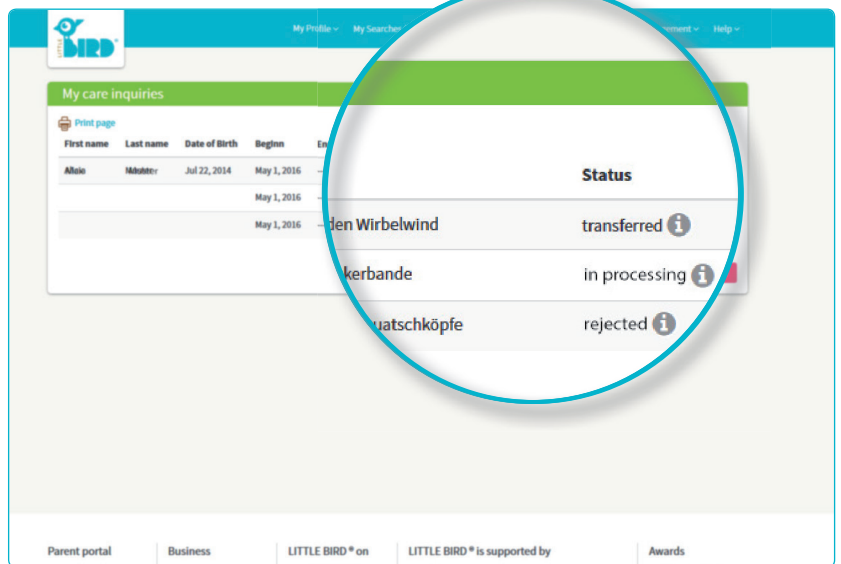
LITTLE BIRD®

My Profile ⌄ My Searches ⌄ ement ⌄ Help ⌄

My care inquiries

Print page

| First name | Last name | Date of Birth | Beginn | En |
|---|---|---|---|---|
| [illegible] | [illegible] | Jul 22, 2014 | May 1, 2016 | – |
| | | | May 1, 2016 | – |
| | | | May 1, 2016 | – |

| | Status |
|---|---|
| den Wirbelwind | transferred |
| kerbande | in processing |
| uatschköpfe | rejected |

Parent portal | Business | LITTLE BIRD® on | LITTLE BIRD® is supported by | Awards